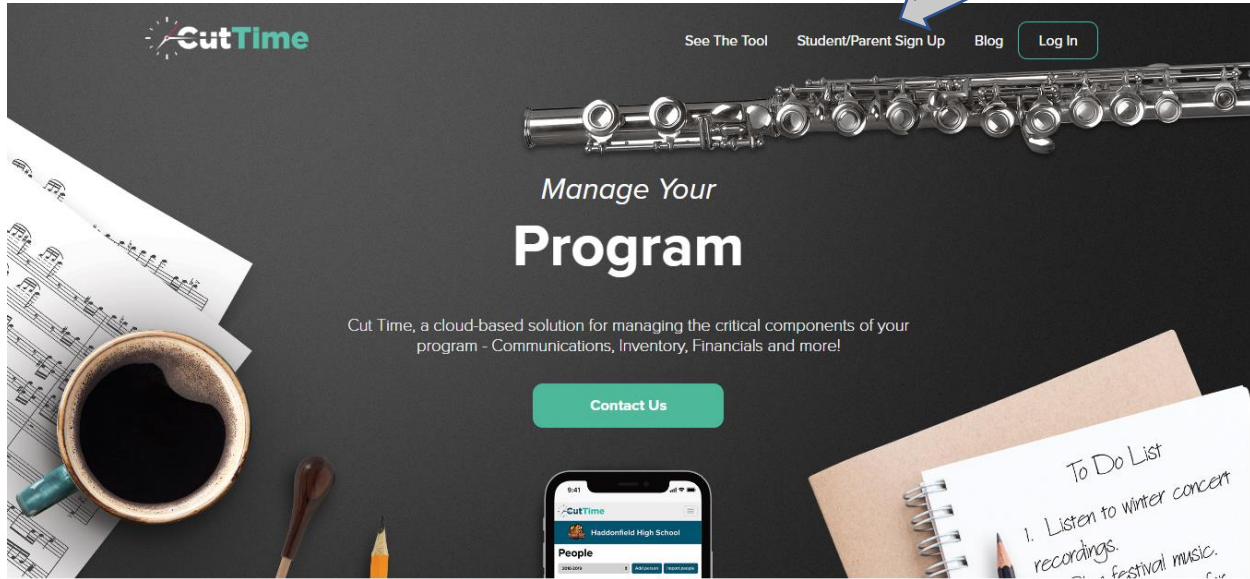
CutTime

See The Tool Student/Parent Sign Up Blog Log In

Manage Your

Program

Cut Time, a cloud-based solution for managing the critical components of your program - Communications, Inventory, Financials and more!

Contact Us

9:41

CutTime

Haddonfield High School

People

2018-2019

Add person

Import people

To Do List

1. Listen to winter concert recordings.

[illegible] festival music.

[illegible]